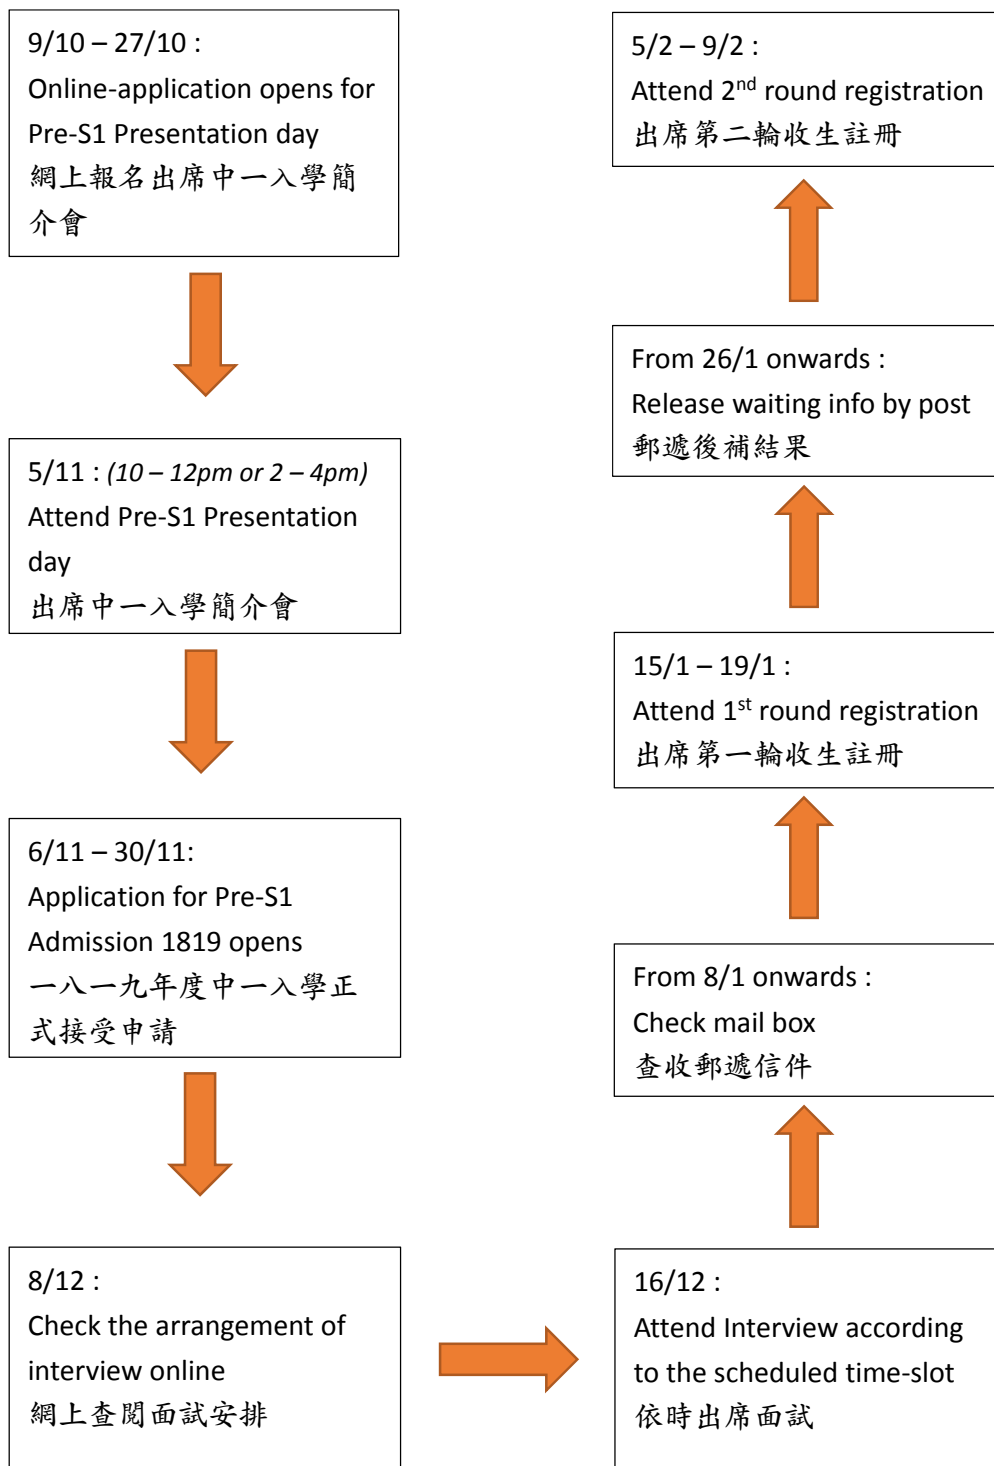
9/10 – 27/10 :
Online-application opens for Pre-S1 Presentation day
網上報名出席中一入學簡介會

5/11 : *(10 – 12pm or 2 – 4pm)*
Attend Pre-S1 Presentation day
出席中一入學簡介會

6/11 – 30/11:
Application for Pre-S1 Admission 1819 opens
一八一九年度中一入學正式接受申請

8/12 :
Check the arrangement of interview online
網上查閱面試安排

16/12 :
Attend Interview according to the scheduled time-slot
依時出席面試

From 8/1 onwards :
Check mail box
查收郵遞信件

15/1 – 19/1 :
Attend $1^{st}$ round registration
出席第一輪收生註冊

From 26/1 onwards :
Release waiting info by post
郵遞後補結果

5/2 – 9/2 :
Attend $2^{nd}$ round registration
出席第二輪收生註冊